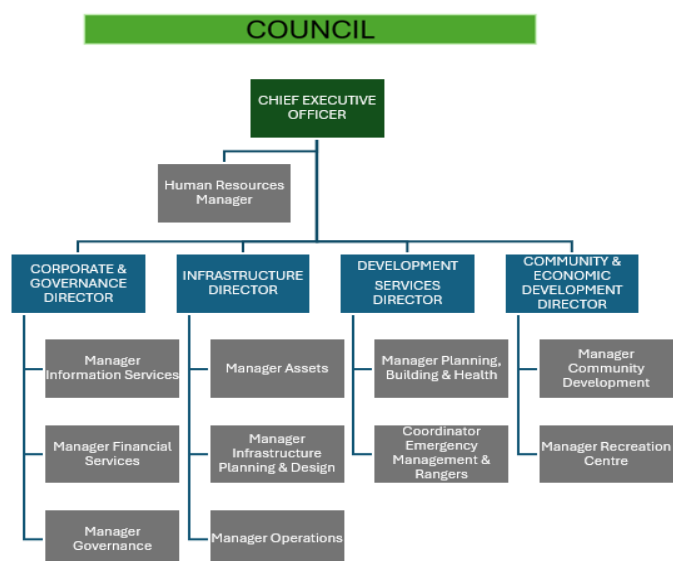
COUNCIL

CHIEF EXECUTIVE OFFICER

Human Resources Manager

CORPORATE & GOVERNANCE DIRECTOR

Manager Information Services

Manager Financial Services

Manager Governance

INFRASTRUCTURE DIRECTOR

Manager Assets

Manager Infrastructure Planning & Design

Manager Operations

DEVELOPMENT SERVICES DIRECTOR

Manager Planning, Building & Health

Coordinator Emergency Management & Rangers

COMMUNITY & ECONOMIC DEVELOPMENT DIRECTOR

Manager Community Development

Manager Recreation Centre